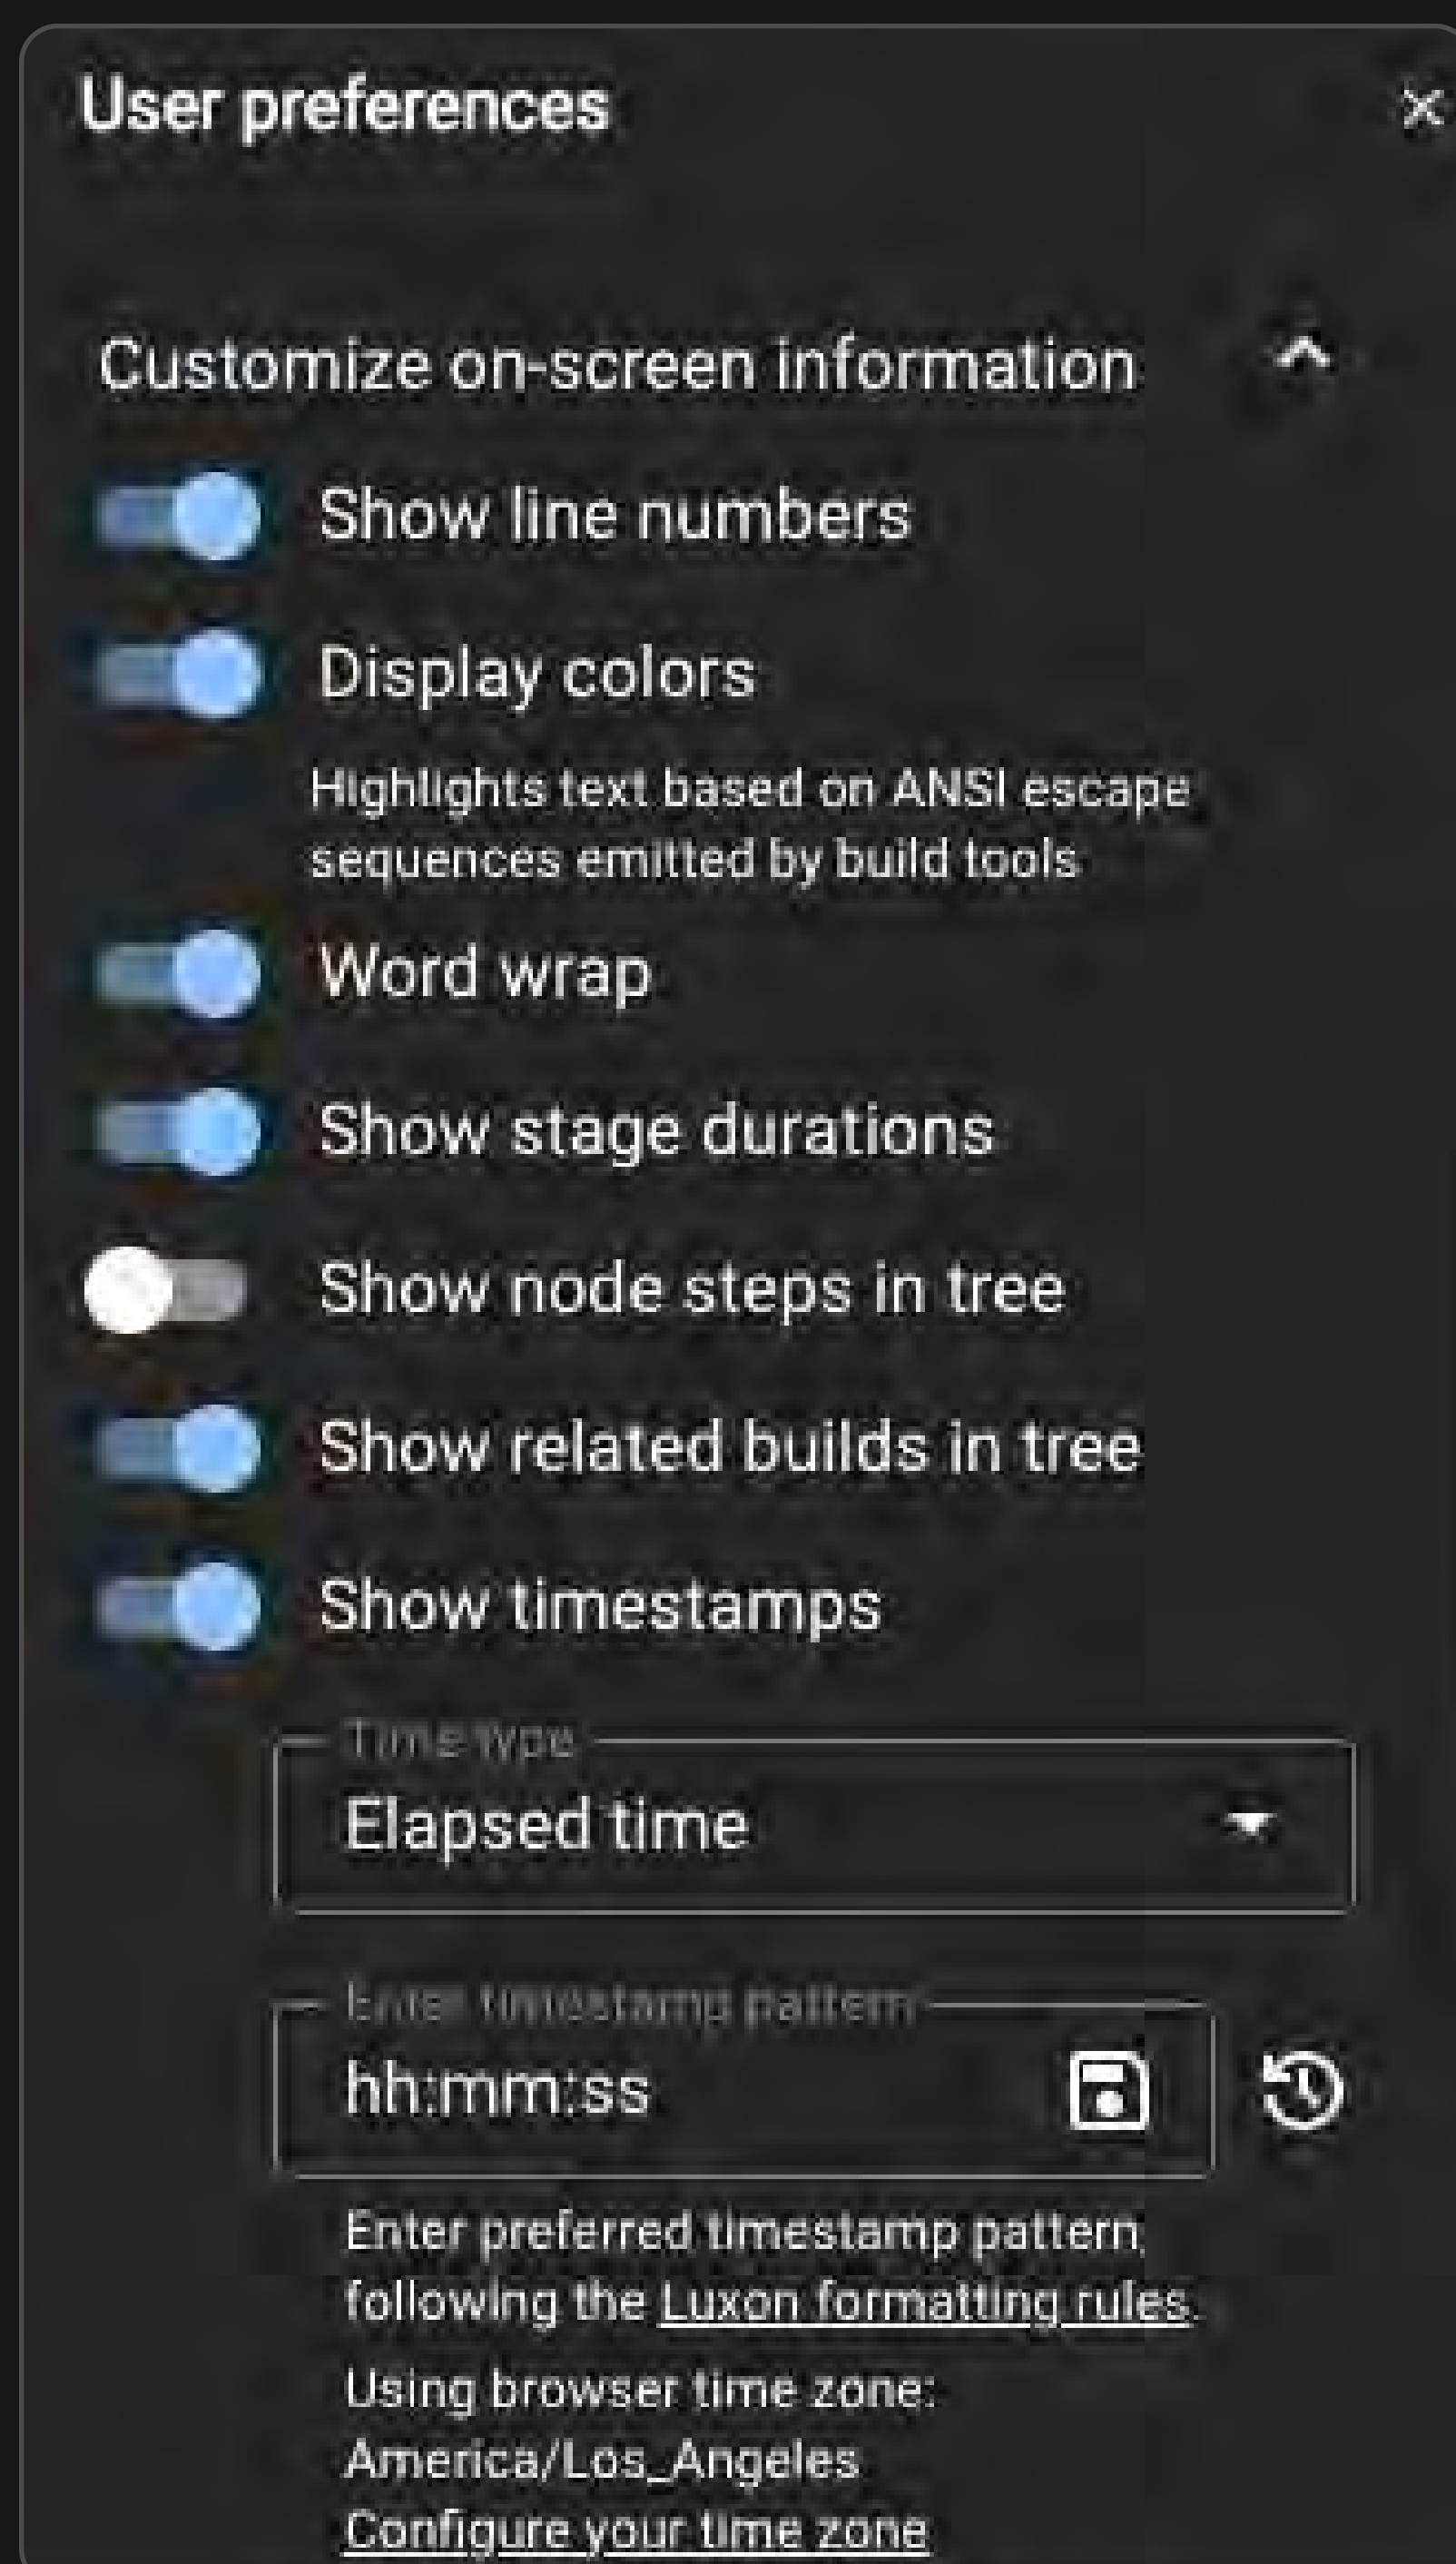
User preferences

×

Customize on-screen information

Show line numbers

Display colors

Highlights text based on ANSI escape sequences emitted by build tools

Word wrap

Show stage durations

Show node steps in tree

Show related builds in tree

Show timestamps

Time type

Elapsed time

Enter timestamp pattern

hh:mm:ss

Enter preferred timestamp pattern following the Luxon formatting rules.

Using browser time zone: America/Los_Angeles

Configure your time zone